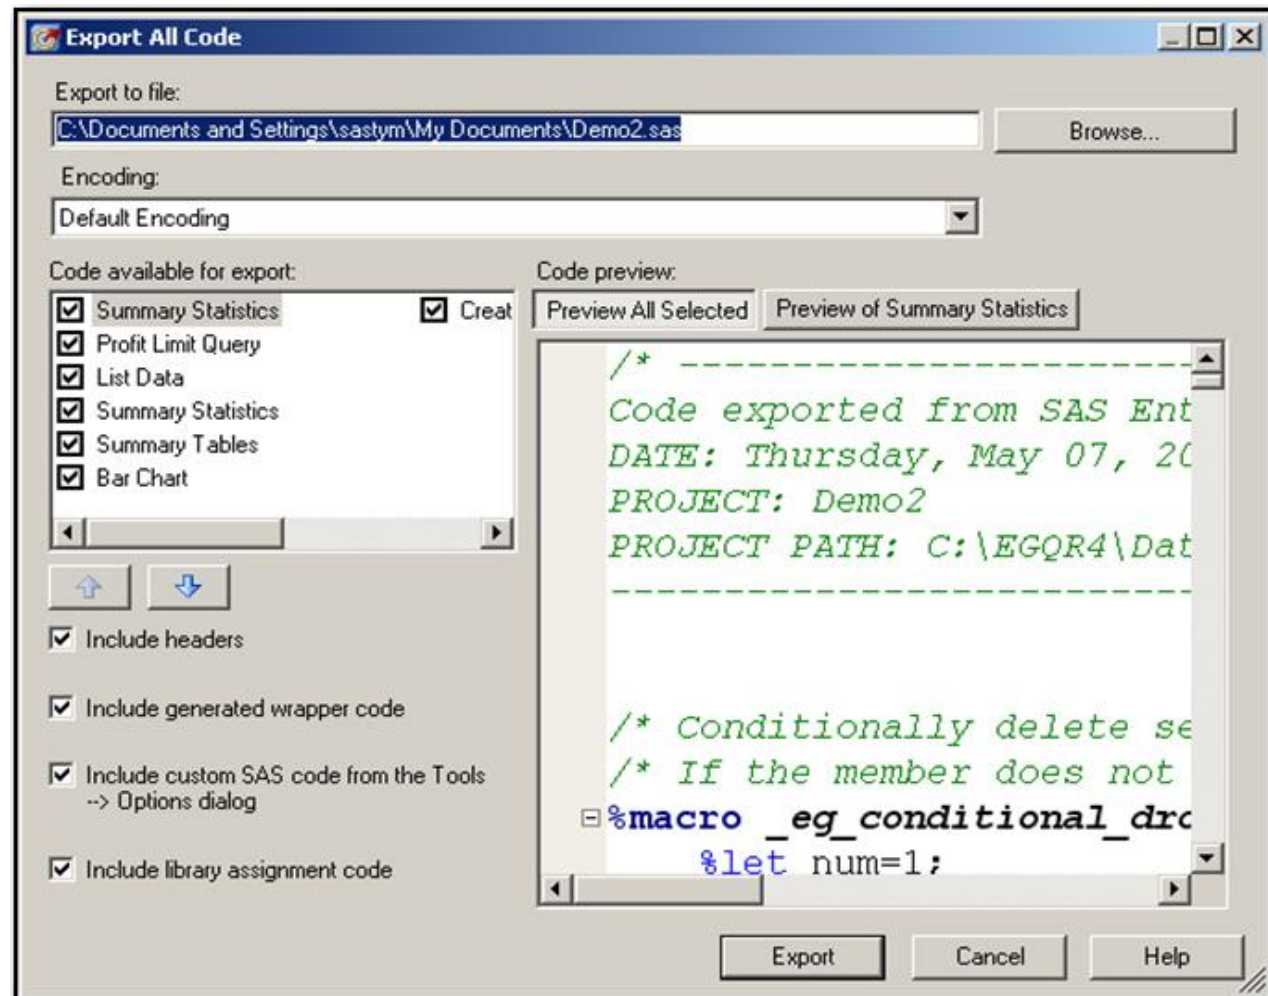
Export All Code

Export to file:

C:\Documents and Settings\sastym\My Documents\Demo2.sas

Browse...

Encoding:

Default Encoding

Code available for export:

Summary Statistics
Creat
Profit Limit Query
List Data
Summary Statistics
Summary Tables
Bar Chart

Include headers

Include generated wrapper code

Include custom SAS code from the Tools --> Options dialog

Include library assignment code

Code preview:

Preview All Selected

Preview of Summary Statistics

/* -----------------------
Code exported from SAS Ent
DATE: Thursday, May 07, 2(
PROJECT: Demo2
PROJECT PATH: C:\EGQR4\Dat
--------------------------

/* Conditionally delete se
/* If the member does not
%macro _eg_conditional_drc
%let num=1;

Export

Cancel

Help